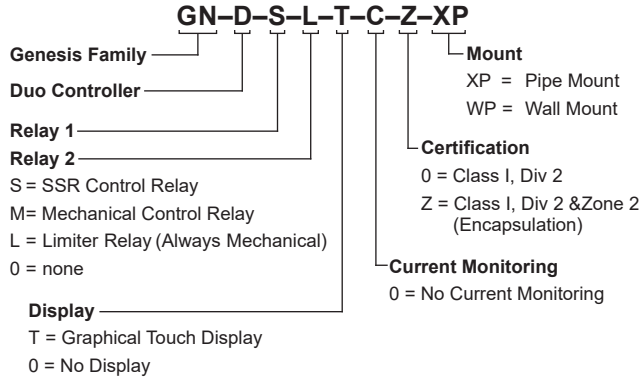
GN–D–S–L–T–C–Z–XP

Genesis Family

Duo Controller

Relay 1

Relay 2
S = SSR Control Relay
M= Mechanical Control Relay
L = Limiter Relay (Always Mechanical)
0 = none

Display
T = Graphical Touch Display
0 = No Display

Mount
XP = Pipe Mount
WP = Wall Mount

Certification
0 = Class I, Div 2
Z = Class I, Div 2 &Zone 2 (Encapsulation)

Current Monitoring
0 = No Current Monitoring